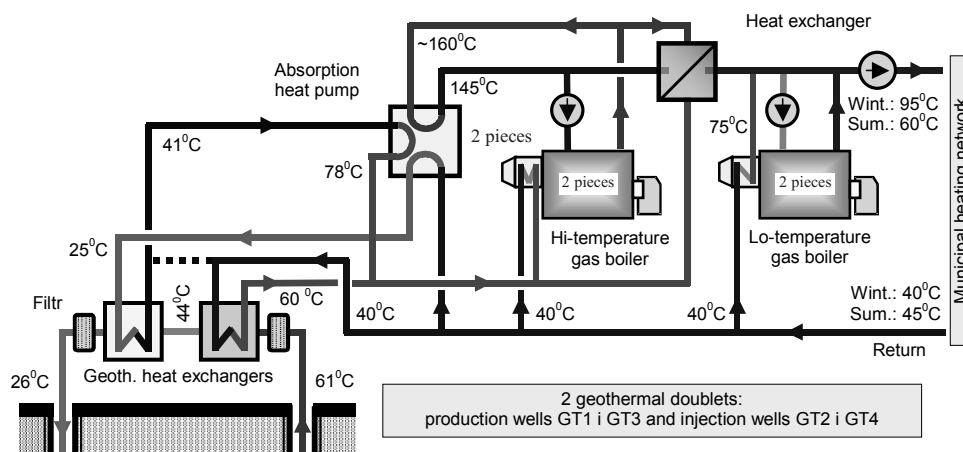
Heat exchanger

~160$^0$C

Absorption heat pump

145$^0$C

41$^0$C

2 pieces

75$^0$C

Wint.: 95$^0$C
Sum.: 60$^0$C

Municipal heating network

78$^0$C

2 pieces

2 pieces

25$^0$C

Hi-temperature gas boiler

Lo-temperature gas boiler

44$^0$C

60 $^0$C

Filtr

40$^0$C

40$^0$C

40$^0$C

Wint.: 40$^0$C
Sum.: 45$^0$C

Return

26$^0$C

Geoth. heat exchangers

61$^0$C

2 geothermal doublets:
production wells GT1 i GT3 and injection wells GT2 i GT4